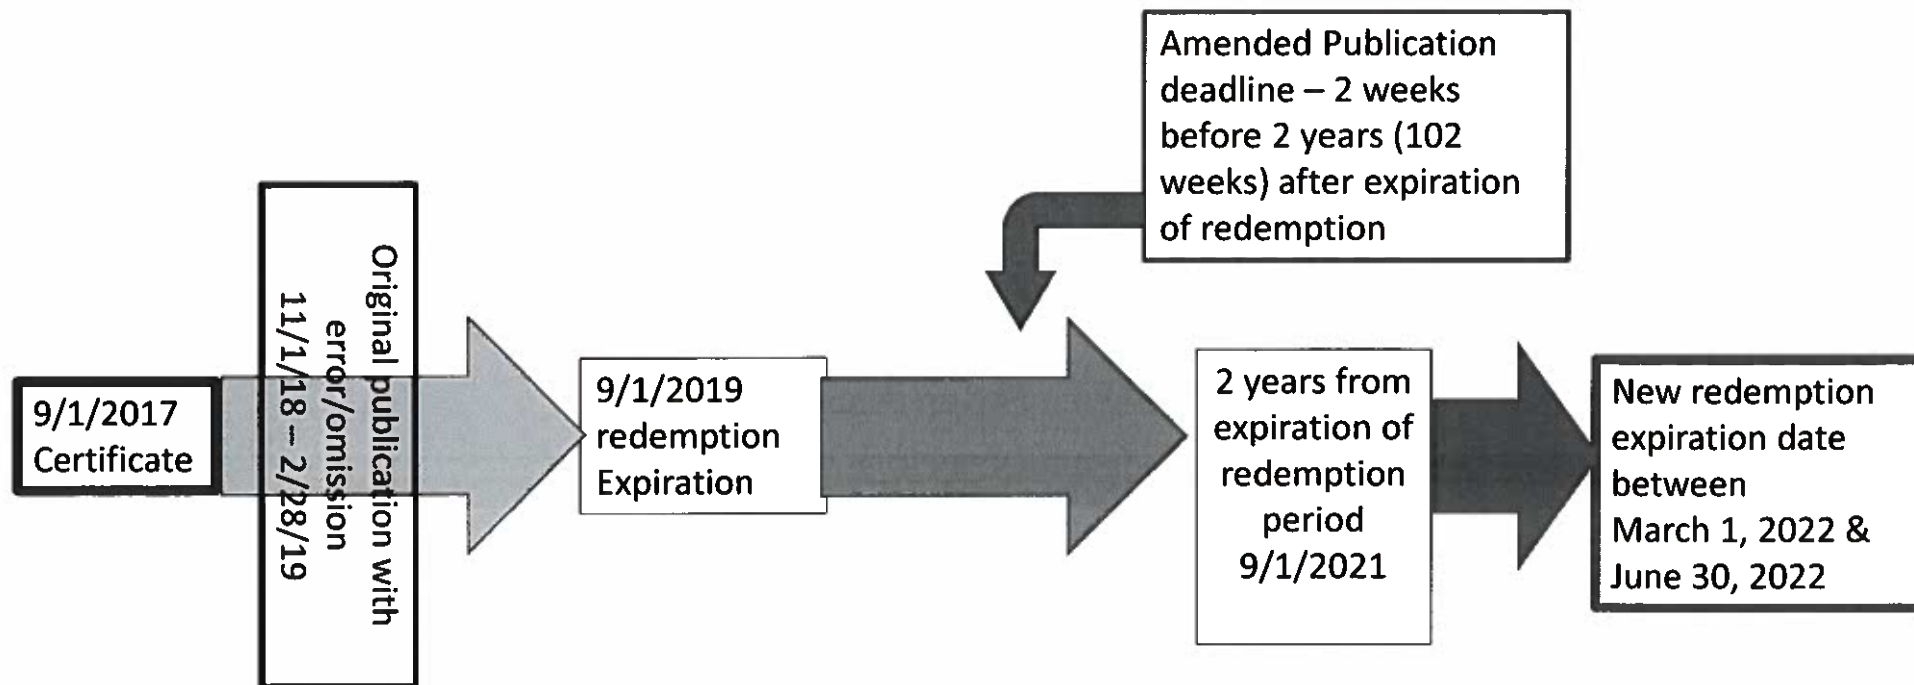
Amended Publication deadline – 2 weeks before 2 years (102 weeks) after expiration of redemption

9/1/2017 Certificate

Original publication with error/omission 11/1/18 – 2/28/19

9/1/2019 redemption Expiration

2 years from expiration of redemption period 9/1/2021

New redemption expiration date between March 1, 2022 & June 30, 2022